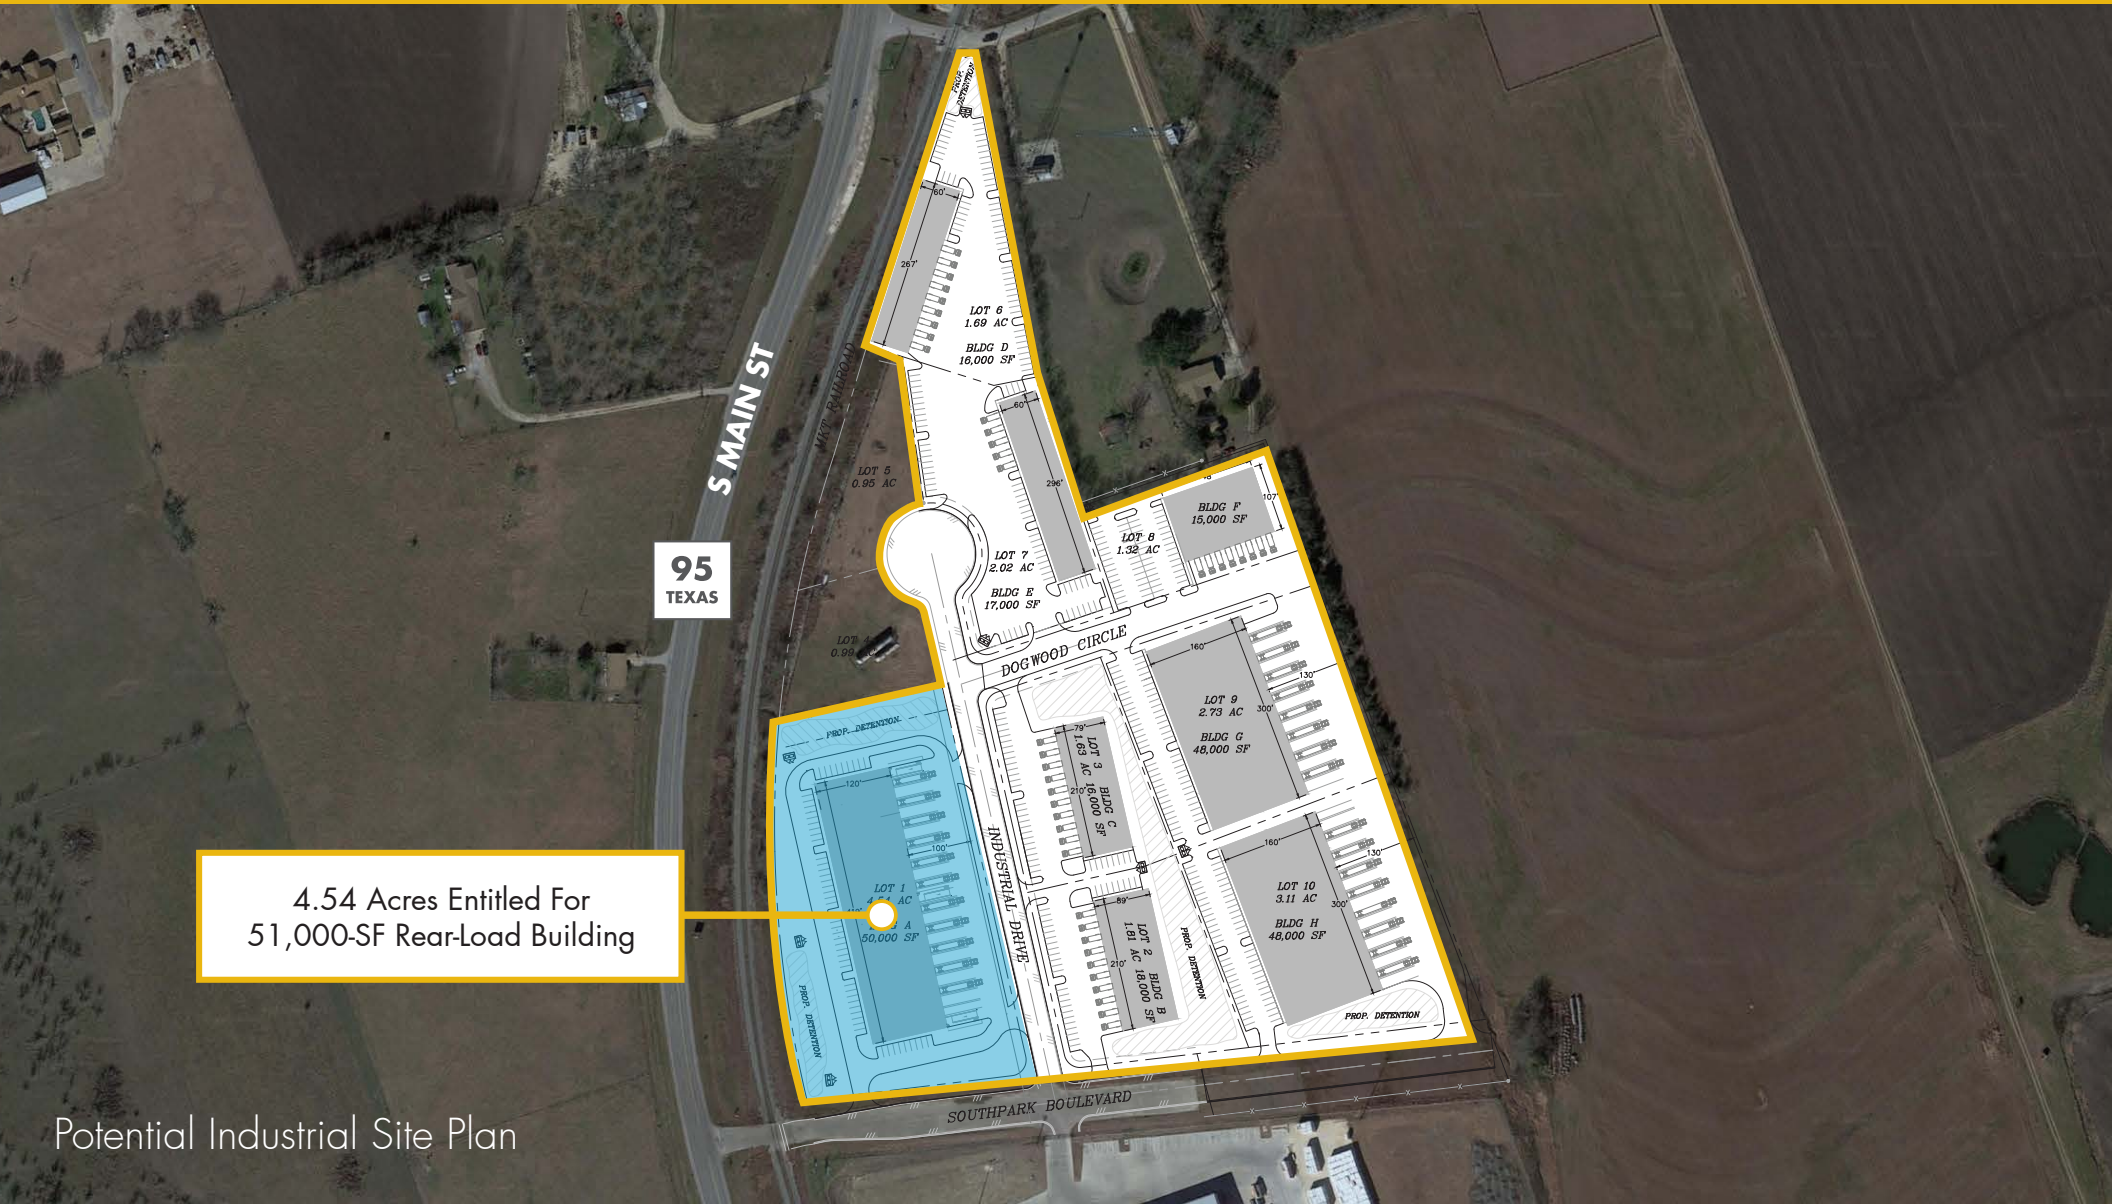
PROP. DETENTION

80'

267'

LOT 6
1.69 AC

BLDG D
16,000 SF

S MAIN ST

MKT RAILROAD

60'

296'

LOT 5
0.95 AC

BLDG F
15,000 SF

107'

LOT 8
1.32 AC

LOT 7
2.02 AC

BLDG E
17,000 SF

95
TEXAS

LOT
0.99

DOGWOOD CIRCLE

160'

130'

LOT 9
2.73 AC

300'

BLDG G
48,000 SF

PROP. DETENTION

120'

79'

LOT 3
1.63 AC

210'

BLDG C
16,000 SF

100'

INDUSTRIAL DRIVE

160'

130'

LOT 10
3.11 AC

300'

BLDG H
48,000 SF

LOT 1
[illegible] AC

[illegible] A
50,000 SF

89'

LOT 2
1.81 AC

210'

BLDG B
18,000 SF

PROP. DETENTION

PROP. DETENTION

PROP. DETENTION

4.54 Acres Entitled For
51,000-SF Rear-Load Building

SOUTHPARK BOULEVARD

Potential Industrial Site Plan